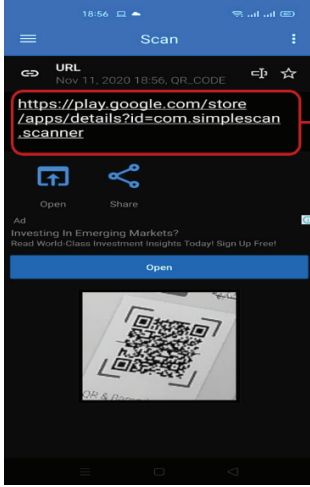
18:56

Scan

URL
Nov 11, 2020 18:56, QR_CODE

https://play.google.com/store/apps/details?id=com.simplescan.scanner

Open
Share

Ad
Investing In Emerging Markets?
Read World-Class Investment Insights Today! Sign Up Free!

Open

QR & Barcod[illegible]